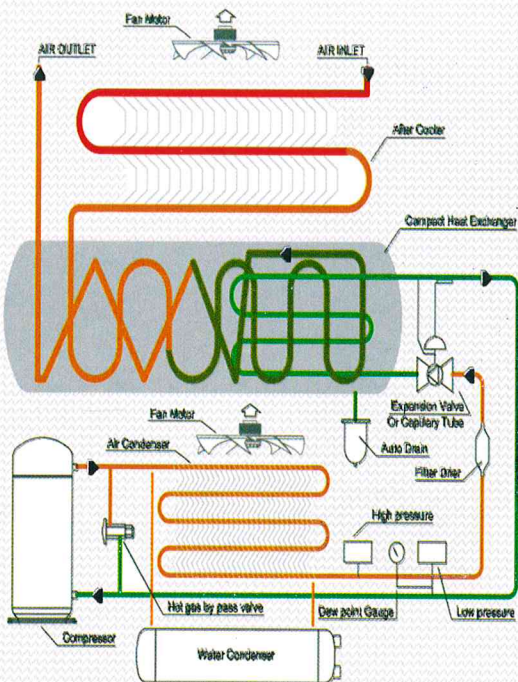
Fan Motor
AIR OUTLET
AIR INLET
After Cooler
Compact Heat Exchanger
Expansion Valve Or Capillary Tube
Auto Drain
Filter Drier
Fan Motor
Air Condenser
High pressure
Hot gas by pass valve
Dew point Gauge
Low pressure
Compressor
Water Condenser